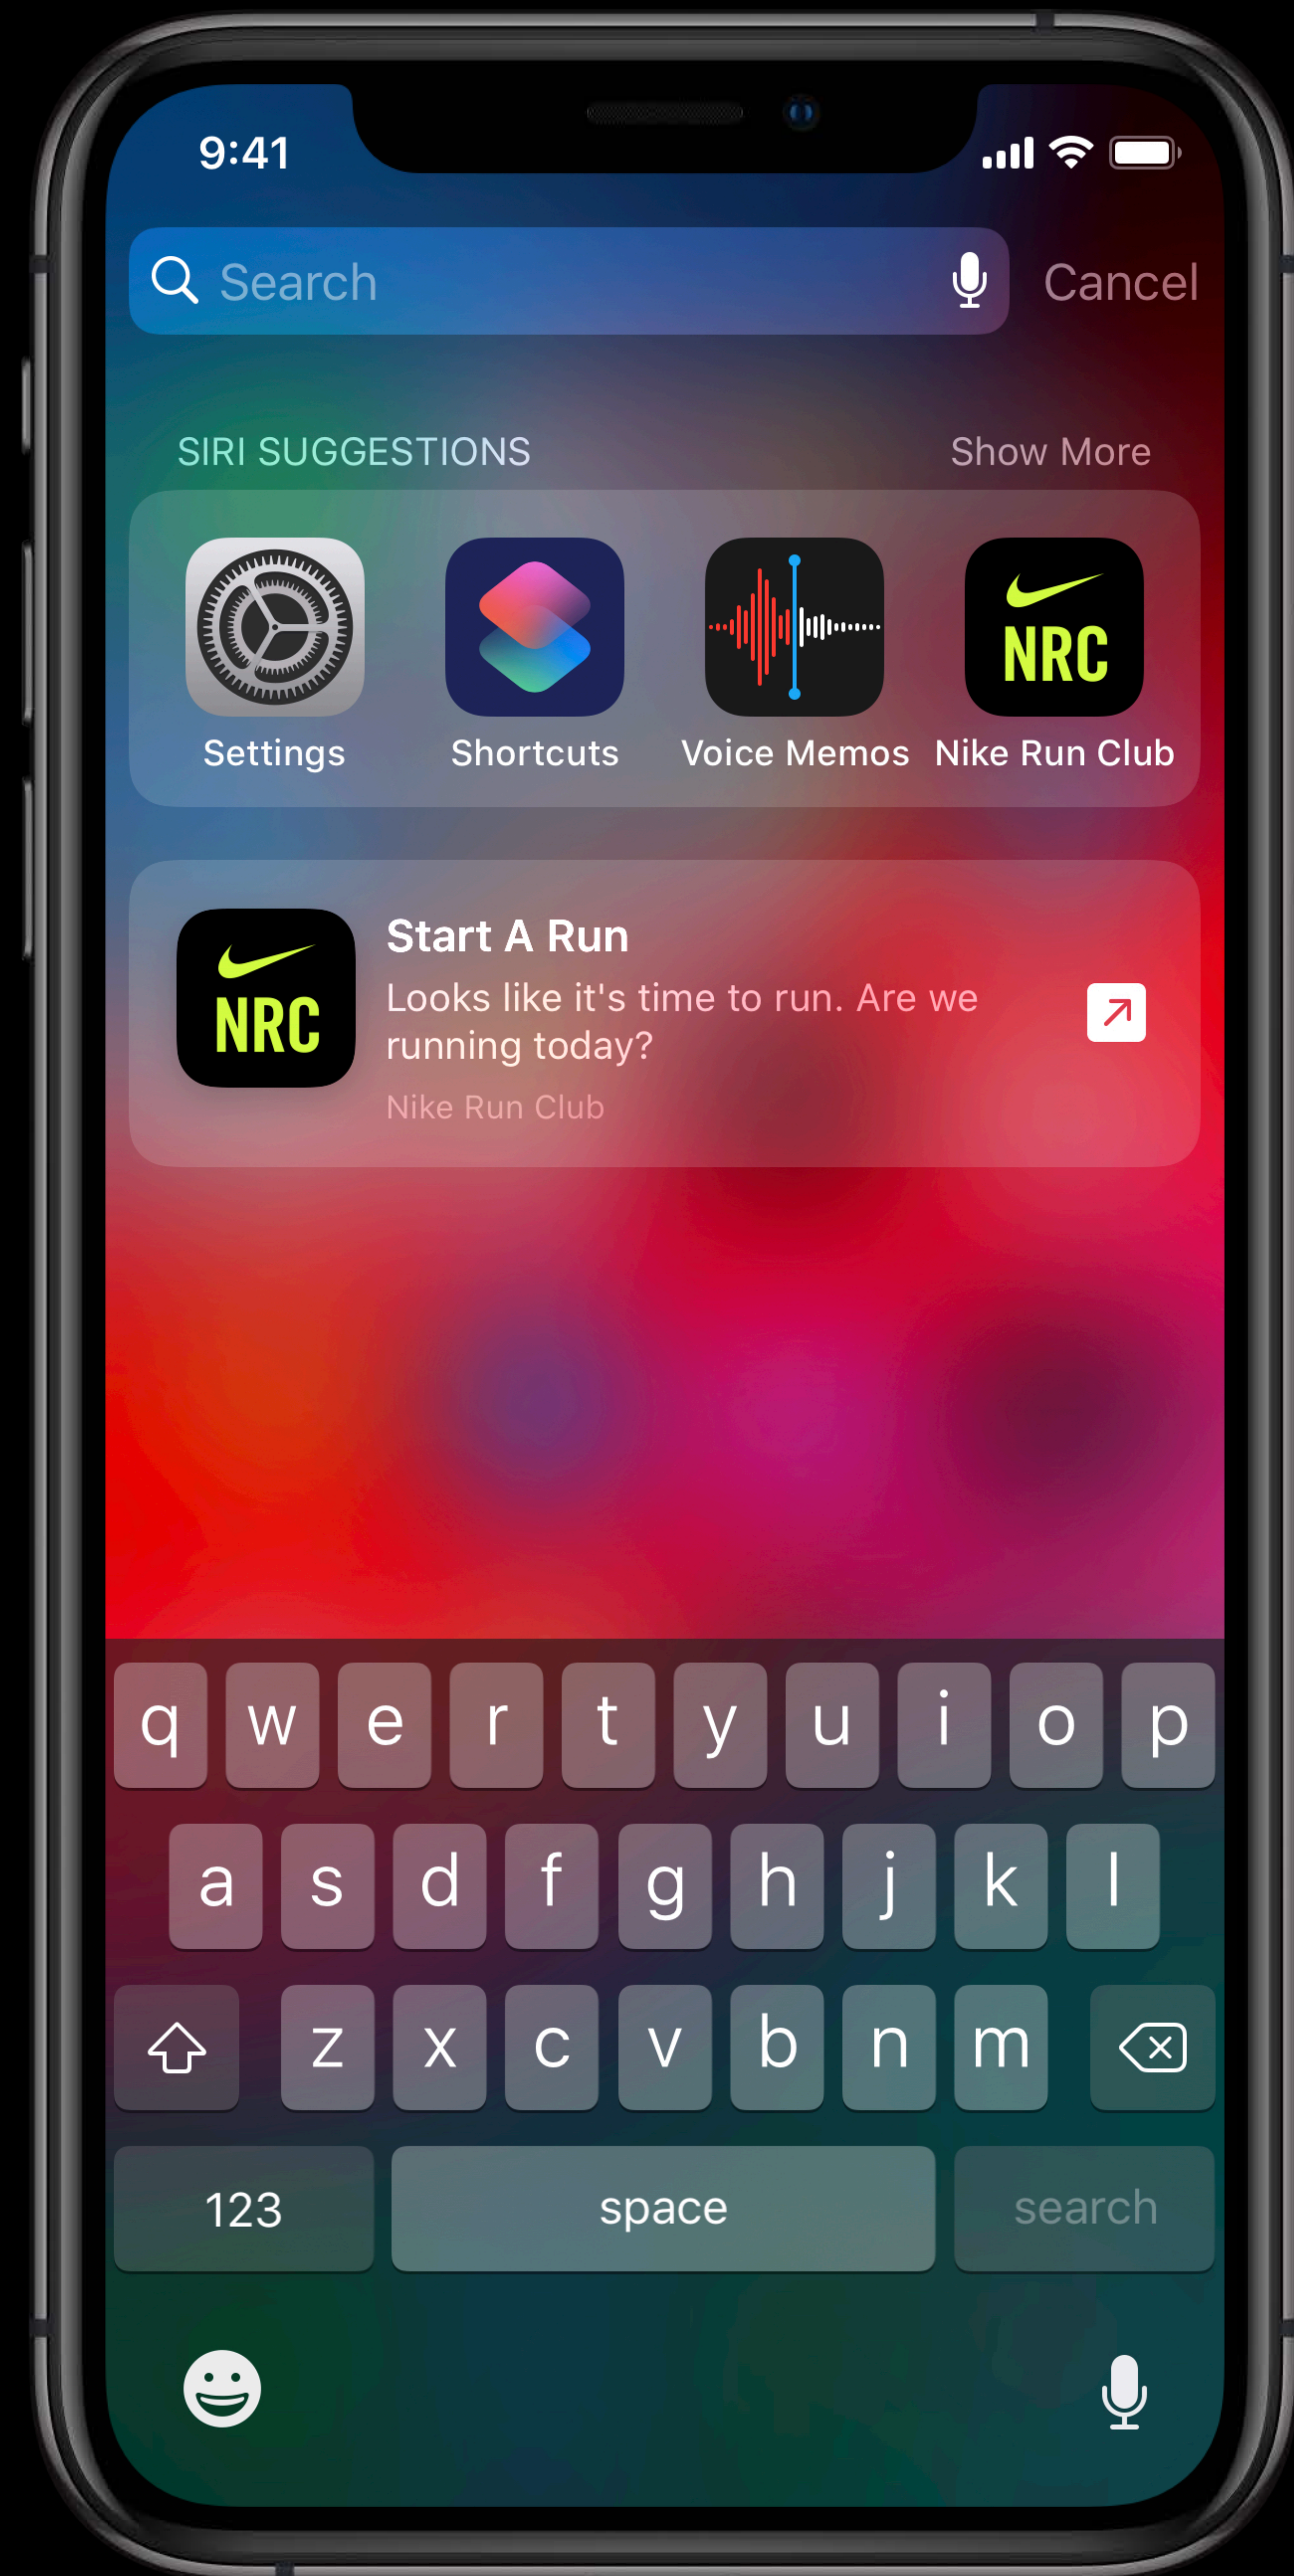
9:41

Search

Cancel

SIRI SUGGESTIONS

Show More

Settings

Shortcuts

Voice Memos

NRC

Nike Run Club

NRC

Start A Run

Looks like it's time to run. Are we running today?

Nike Run Club

q w e r t y u i o p

a s d f g h j k l

z x c v b n m

123

space

search